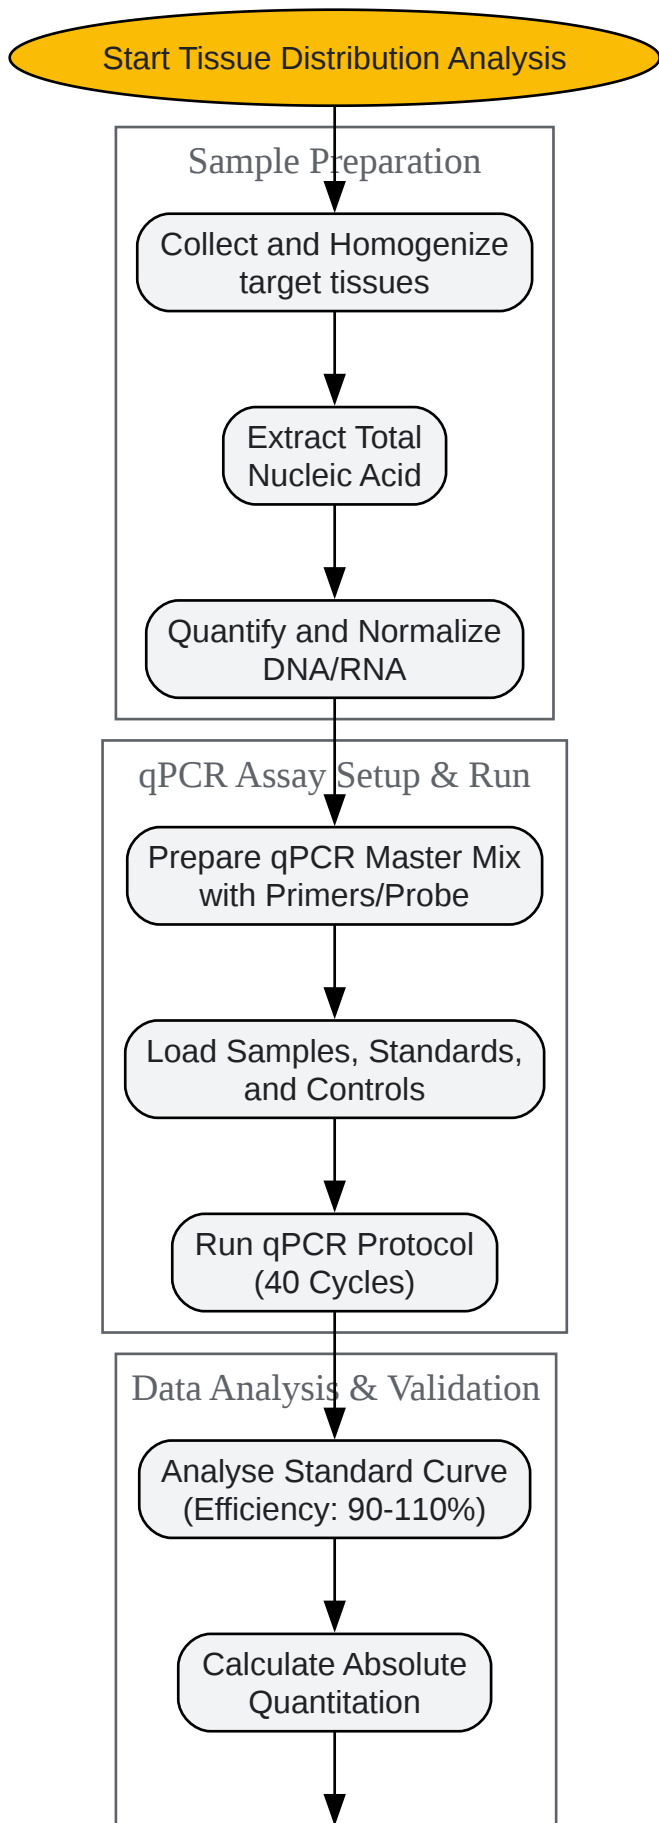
Start Tissue Distribution Analysis

Sample Preparation

Collect and Homogenize target tissues

Extract Total Nucleic Acid

Quantify and Normalize DNA/RNA

qPCR Assay Setup & Run

Prepare qPCR Master Mix with Primers/Probe

Load Samples, Standards, and Controls

Run qPCR Protocol (40 Cycles)

Data Analysis & Validation

Analyse Standard Curve (Efficiency: 90-110%)

Calculate Absolute Quantitation